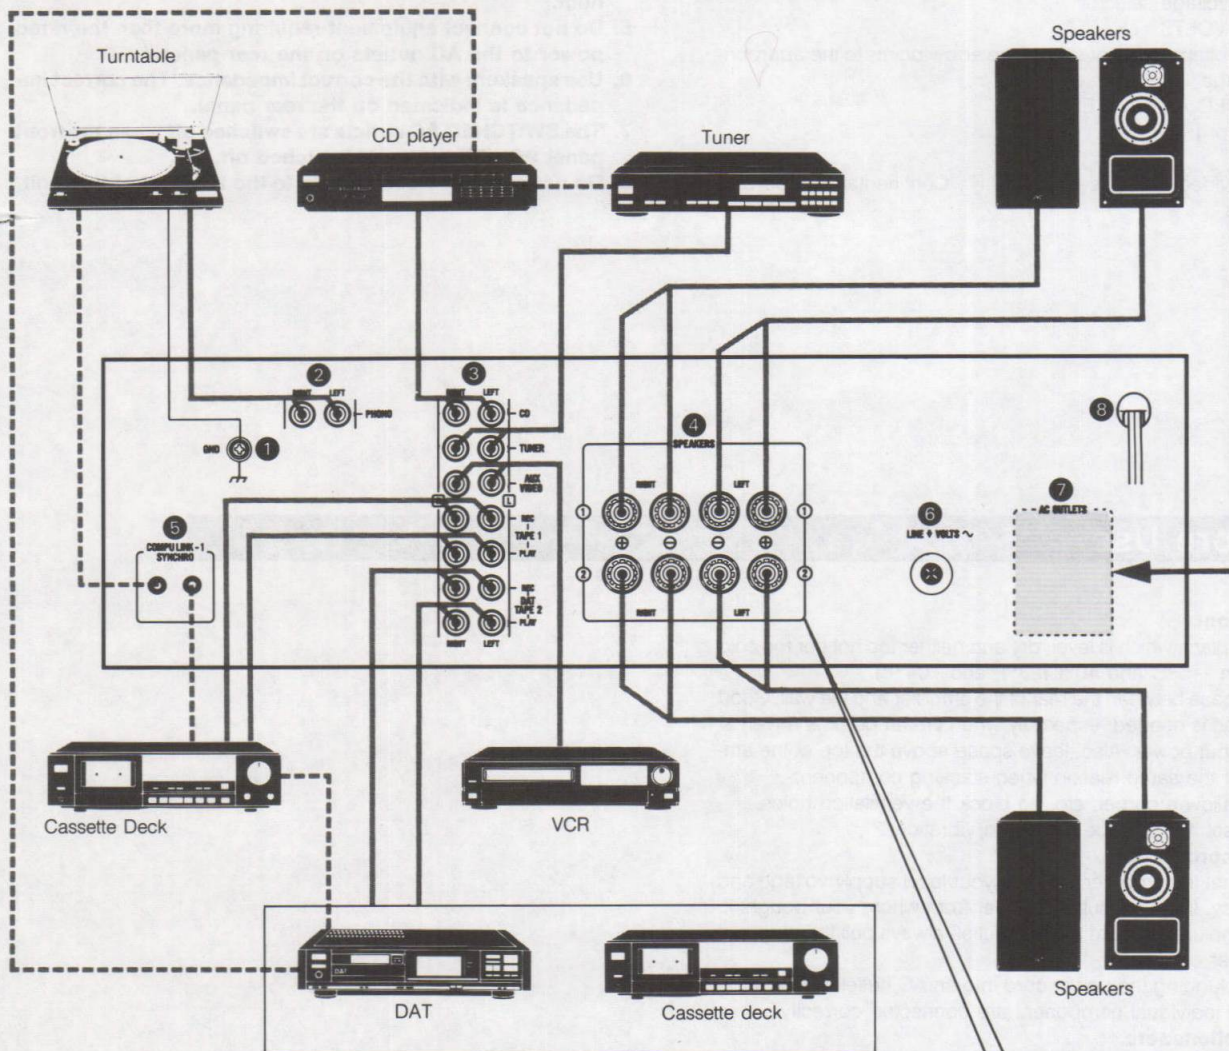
Turntable

CD player

Tuner

Speakers

2

3

RIGHT LEFT PHONO

RIGHT LEFT CD

TUNER

AUX VIDEO

REC TAPE 1 PLAY

REC DAT TAPE 2 PLAY

RIGHT LEFT

GND 1

5

COMPU LINK-1 SYNCHRO

4

SPEAKERS

RIGHT LEFT

1 1

2 2

RIGHT LEFT

6

LINE ◆ VOLTS ∼

7

AC OUTLETS

8

Cassette Deck

VCR

DAT

Cassette deck

Speakers